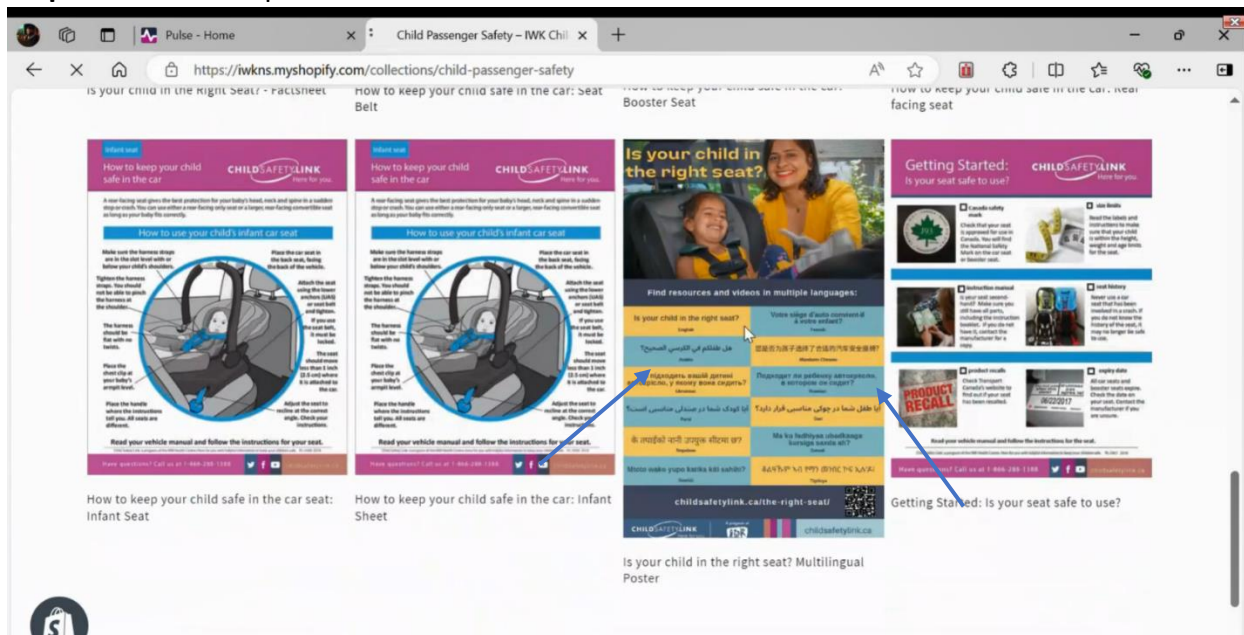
Pulse - Home

Child Passenger Safety – IWK Chil

https://iwkns.myshopify.com/collections/child-passenger-safety

Is your child in the Right Seat? - Factsheet

How to keep your child safe in the car: Seat Belt

How to keep your child safe in the car: Booster Seat

How to keep your child safe in the car: Rear facing seat

Infant seat

How to keep your child safe in the car

CHILDSAFETYLINK Here for you.

How to use your child's infant car seat

Read your vehicle manual and follow the instructions for your seat.

Have questions? Call us at 1-866-288-1388

How to keep your child safe in the car seat: Infant Seat

Infant seat

How to keep your child safe in the car

CHILDSAFETYLINK Here for you.

How to use your child's infant car seat

Read your vehicle manual and follow the instructions for your seat.

Have questions? Call us at 1-866-288-1388

How to keep your child safe in the car: Infant Sheet

Is your child in the right seat?

Find resources and videos in multiple languages:

Is your child in the right seat?

Votre siège d'auto convient-il à votre enfant?

هل طفلك في الكرسي الصحيح؟

Подходит ли ребенку автокресло, в котором он сидит?

Ma'a fadhiyaa ubadkaaga kursiga saxda ah?

childsafetylink.ca/the-right-seat/

CHILDSAFETYLINK

childsafetylink.ca

Is your child in the right seat? Multilingual Poster

Getting Started: Is your seat safe to use?

CHILDSAFETYLINK Here for you.

Canada safety mark

size limits

instruction manual

seat history

product recalls

expiry date

PRODUCT RECALL

Read your vehicle manual and follow the instructions for the seat.

Have questions? Call us at 1-866-288-1388

Getting Started: Is your seat safe to use?